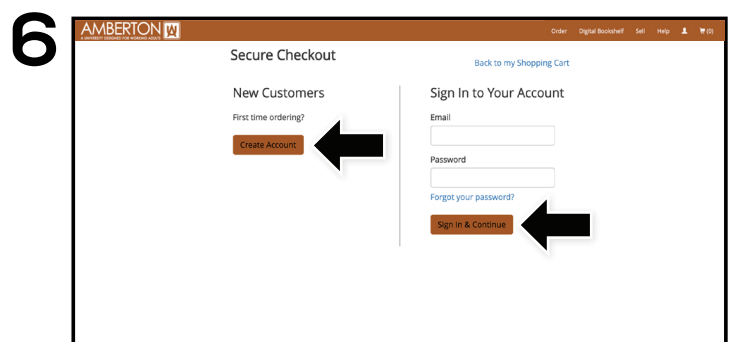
6

AMBERTON

A UNIVERSITY DESIGNED FOR WORKING ADULTS

Order Digital Bookshelf Sell Help (0)

Secure Checkout

Back to my Shopping Cart

New Customers

First time ordering?

Create Account

Sign In to Your Account

Email

Password

Forgot your password?

Sign In & Continue